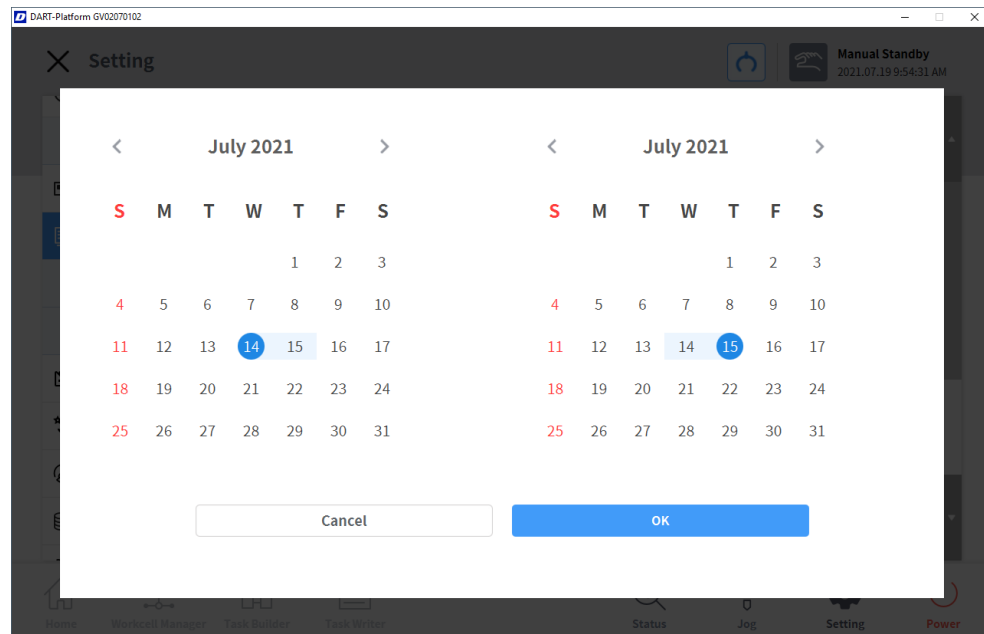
DART-Platform GV02070102

Setting

Manual Standby
2021.07.19 9:54:31 AM

July 2021

| S | M | T | W | T | F | S |
|---|---|---|---|---|---|---|
| | | | | 1 | 2 | 3 |
| 4 | 5 | 6 | 7 | 8 | 9 | 10 |
| 11 | 12 | 13 | 14 | 15 | 16 | 17 |
| 18 | 19 | 20 | 21 | 22 | 23 | 24 |
| 25 | 26 | 27 | 28 | 29 | 30 | 31 |

July 2021

| S | M | T | W | T | F | S |
|---|---|---|---|---|---|---|
| | | | | 1 | 2 | 3 |
| 4 | 5 | 6 | 7 | 8 | 9 | 10 |
| 11 | 12 | 13 | 14 | 15 | 16 | 17 |
| 18 | 19 | 20 | 21 | 22 | 23 | 24 |
| 25 | 26 | 27 | 28 | 29 | 30 | 31 |

Cancel

OK

Home Workcell Manager Task Builder Task Writer Status Jog Setting Power